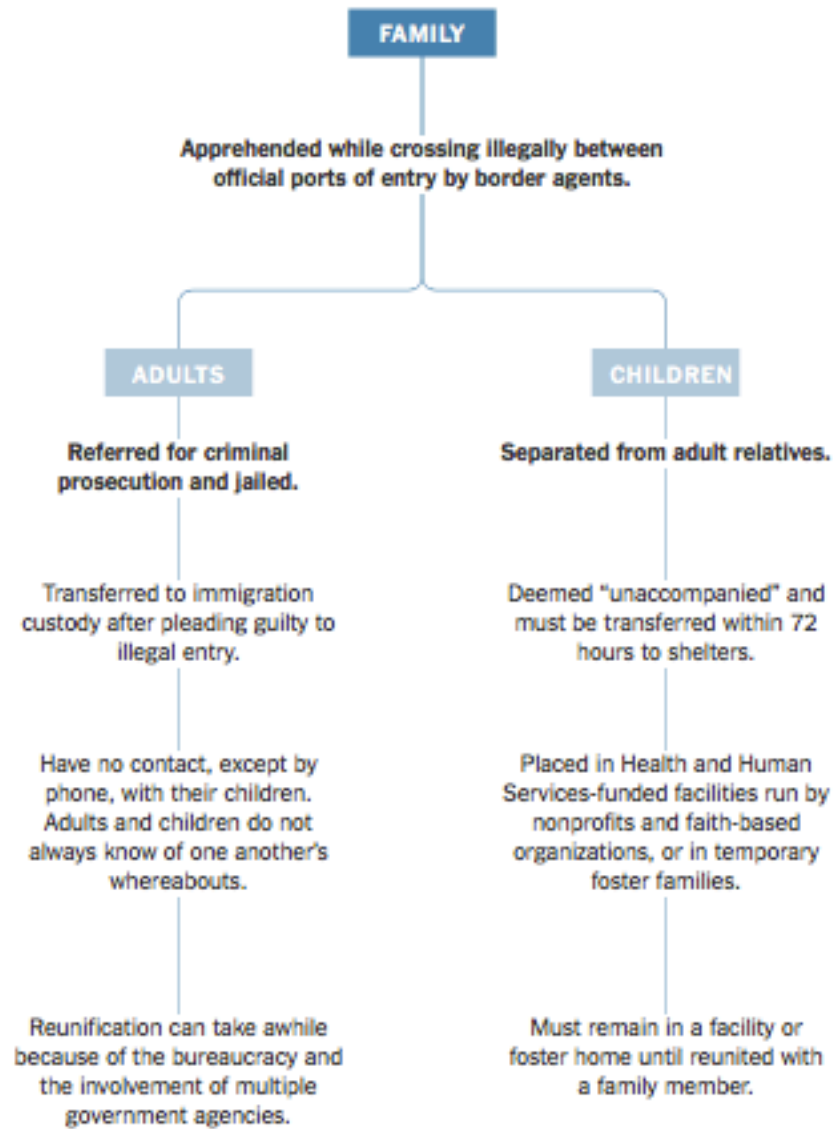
FAMILY

Apprehended while crossing illegally between official ports of entry by border agents.

ADULTS

Referred for criminal prosecution and jailed.

Transferred to immigration custody after pleading guilty to illegal entry.

Have no contact, except by phone, with their children. Adults and children do not always know of one another's whereabouts.

Reunification can take awhile because of the bureaucracy and the involvement of multiple government agencies.

CHILDREN

Separated from adult relatives.

Deemed "unaccompanied" and must be transferred within 72 hours to shelters.

Placed in Health and Human Services-funded facilities run by nonprofits and faith-based organizations, or in temporary foster families.

Must remain in a facility or foster home until reunited with a family member.